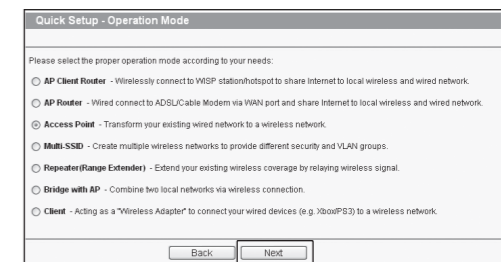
Quick Setup - Operation Mode

Please select the proper operation mode according to your needs:

AP Client Router - Wirelessly connect to WISP station/hotspot to share Internet to local wireless and wired network.

AP Router - Wired connect to ADSL/Cable Modem via WAN port and share Internet to local wireless and wired network.

Access Point - Transform your existing wired network to a wireless network.

Multi-SSID - Create multiple wireless networks to provide different security and VLAN groups.

Repeater(Range Extender) - Extend your existing wireless coverage by relaying wireless signal.

Bridge with AP - Combine two local networks via wireless connection.

Client - Acting as a "Wireless Adapter" to connect your wired devices (e.g. Xbox/PS3) to a wireless network.

Back Next